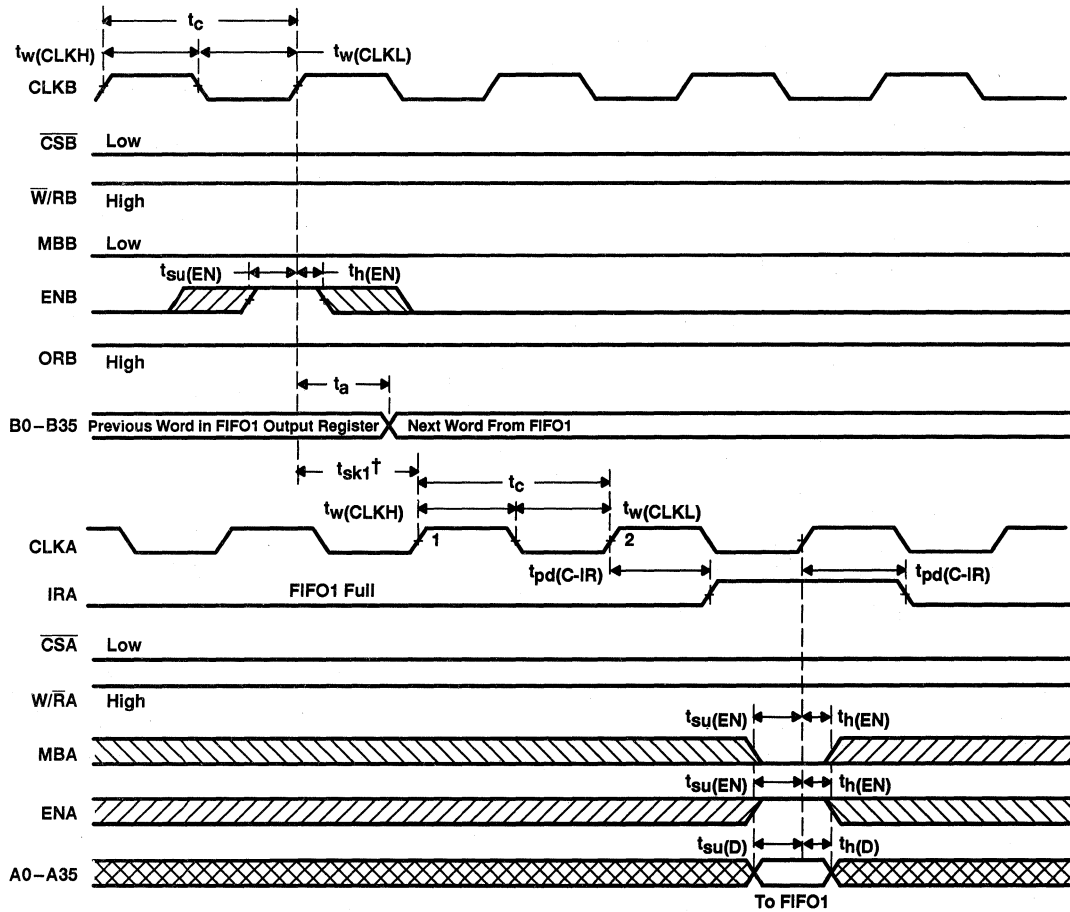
$t_c$

$t_{w(CLKH)}$ $t_{w(CLKL)}$

CLKB

$\overline{CSB}$ Low

$\overline{W}$/RB High

MBB Low

$t_{su(EN)}$ $t_{h(EN)}$

ENB

ORB High

$t_a$

B0–B35 Previous Word in FIFO1 Output Register Next Word From FIFO1

$t_{sk1}$†

$t_c$

$t_{w(CLKH)}$ $t_{w(CLKL)}$

CLKA 1 2

$t_{pd(C-IR)}$ $t_{pd(C-IR)}$

IRA FIFO1 Full

$\overline{CSA}$ Low

W/$\overline{RA}$ High

$t_{su(EN)}$ $t_{h(EN)}$

MBA

$t_{su(EN)}$ $t_{h(EN)}$

ENA

$t_{su(D)}$ $t_{h(D)}$

A0–A35

To FIFO1